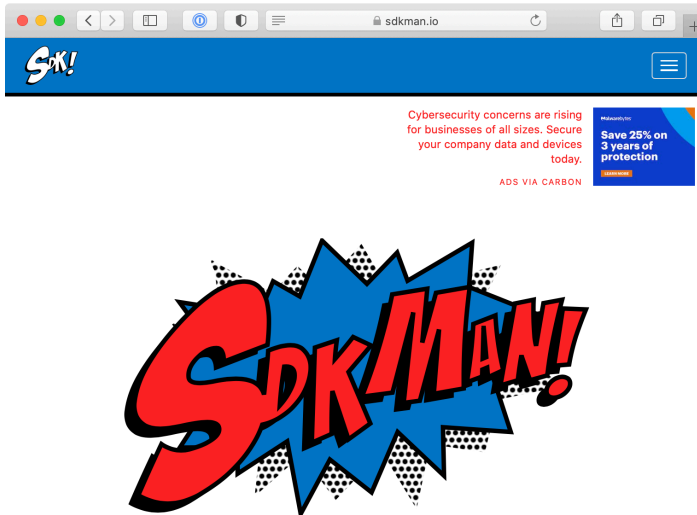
sdkman.io

SDK!

Cybersecurity concerns are rising for businesses of all sizes. Secure your company data and devices today.

ADS VIA CARBON

Malwarebytes
Save 25% on 3 years of protection
LEARN MORE

SDKMAN!